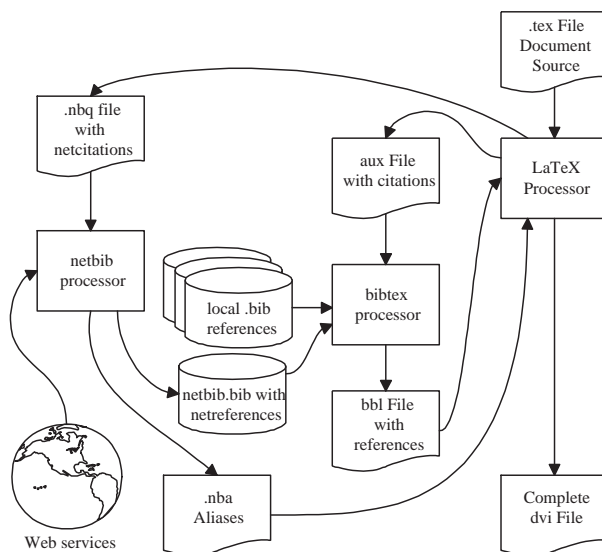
.tex File Document Source

.nbq file with netcitations

aux File with citations

LaTeX Processor

netbib processor

local .bib references

bibtex processor

netbib.bib with netreferences

bbl File with references

.nba Aliases

Complete dvi File

Web services